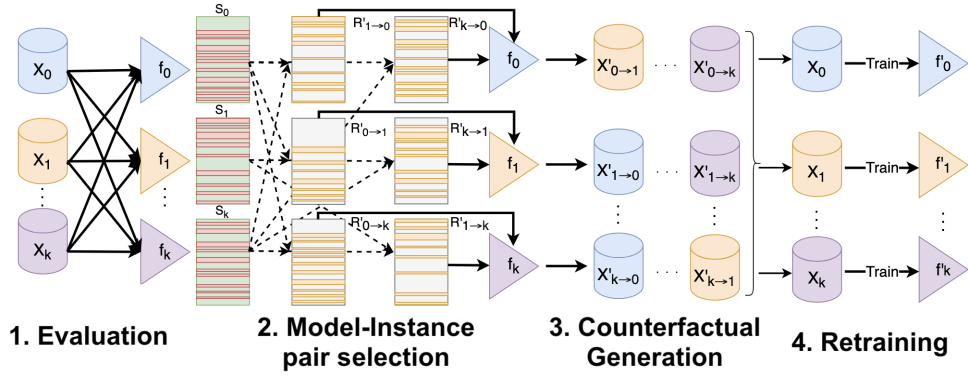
$X_0$

$X_1$

$X_k$

$f_0$

$f_1$

$f_k$

$S_0$

$S_1$

$S_k$

$R'_{1\to0}$ $R'_{k\to0}$

$R'_{0\to1}$ $R'_{k\to1}$

$R'_{0\to k}$ $R'_{1\to k}$

$f_0$

$f_1$

$f_k$

$X'_{0\to1}$ $X'_{0\to k}$

$X'_{1\to0}$ $X'_{1\to k}$

$X'_{k\to0}$ $X'_{k\to1}$

$X_0$ Train $f'_0$

$X_1$ Train $f'_1$

$X_k$ Train $f'_k$

1. Evaluation

2. Model-Instance pair selection

3. Counterfactual Generation

4. Retraining